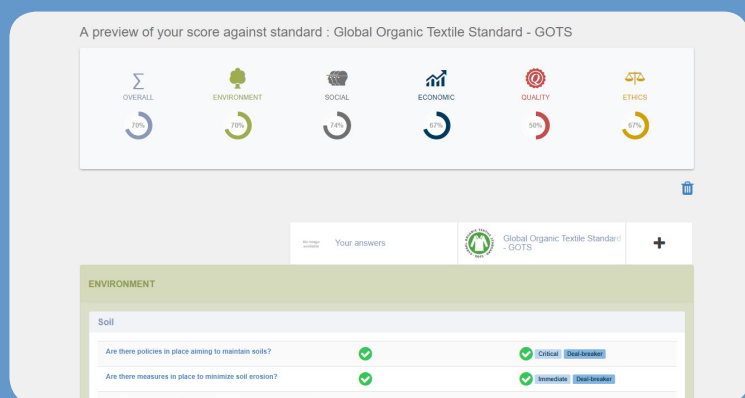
A preview of your score against standard : Global Organic Textile Standard - GOTS

$\Sigma$
OVERALL
70%

ENVIRONMENT
70%

SOCIAL
74%

ECONOMIC
67%

QUALITY
50%

ETHICS
67%

No image available

Your answers

Global Organic Textile Standard - GOTS

+

ENVIRONMENT

Soil

Are there policies in place aiming to maintain soils?

Critical Deal-breaker

Are there measures in place to minimize soil erosion?

Immediate Deal-breaker